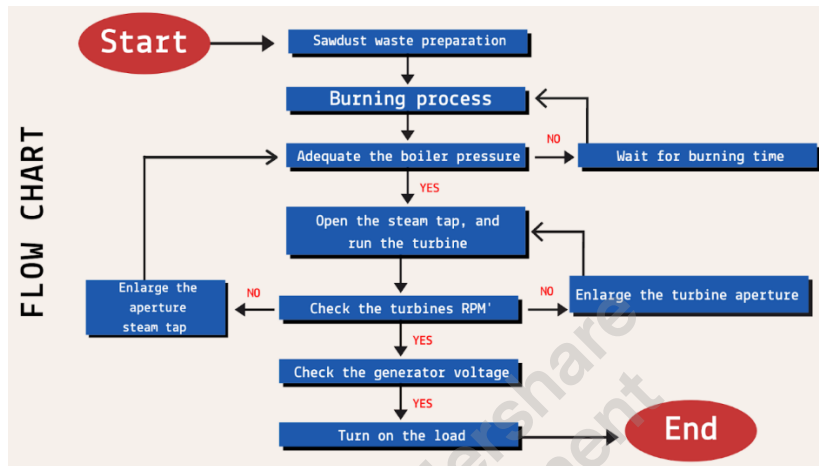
FLOW CHART

Start

Sawdust waste preparation

Burning process

Adequate the boiler pressure

NO

Wait for burning time

YES

Open the steam tap, and run the turbine

Enlarge the aperture steam tap

NO

Check the turbines RPM'

NO

Enlarge the turbine aperture

YES

Check the generator voltage

YES

Turn on the load

End

ershare
ent